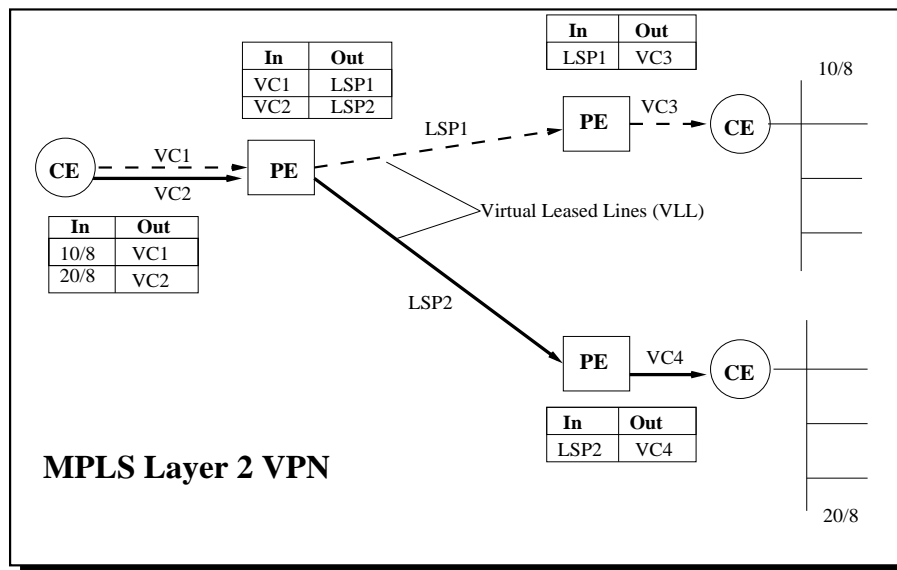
| In | Out |
|---|---|
| LSP1 | VC3 |

| In | Out |
|---|---|
| VC1 | LSP1 |
| VC2 | LSP2 |

10/8

LSP1

PE

VC3

CE

CE

VC1

VC2

PE

| In | Out |
|---|---|
| 10/8 | VC1 |
| 20/8 | VC2 |

Virtual Leased Lines (VLL)

LSP2

PE

VC4

CE

| In | Out |
|---|---|
| LSP2 | VC4 |

MPLS Layer 2 VPN

20/8